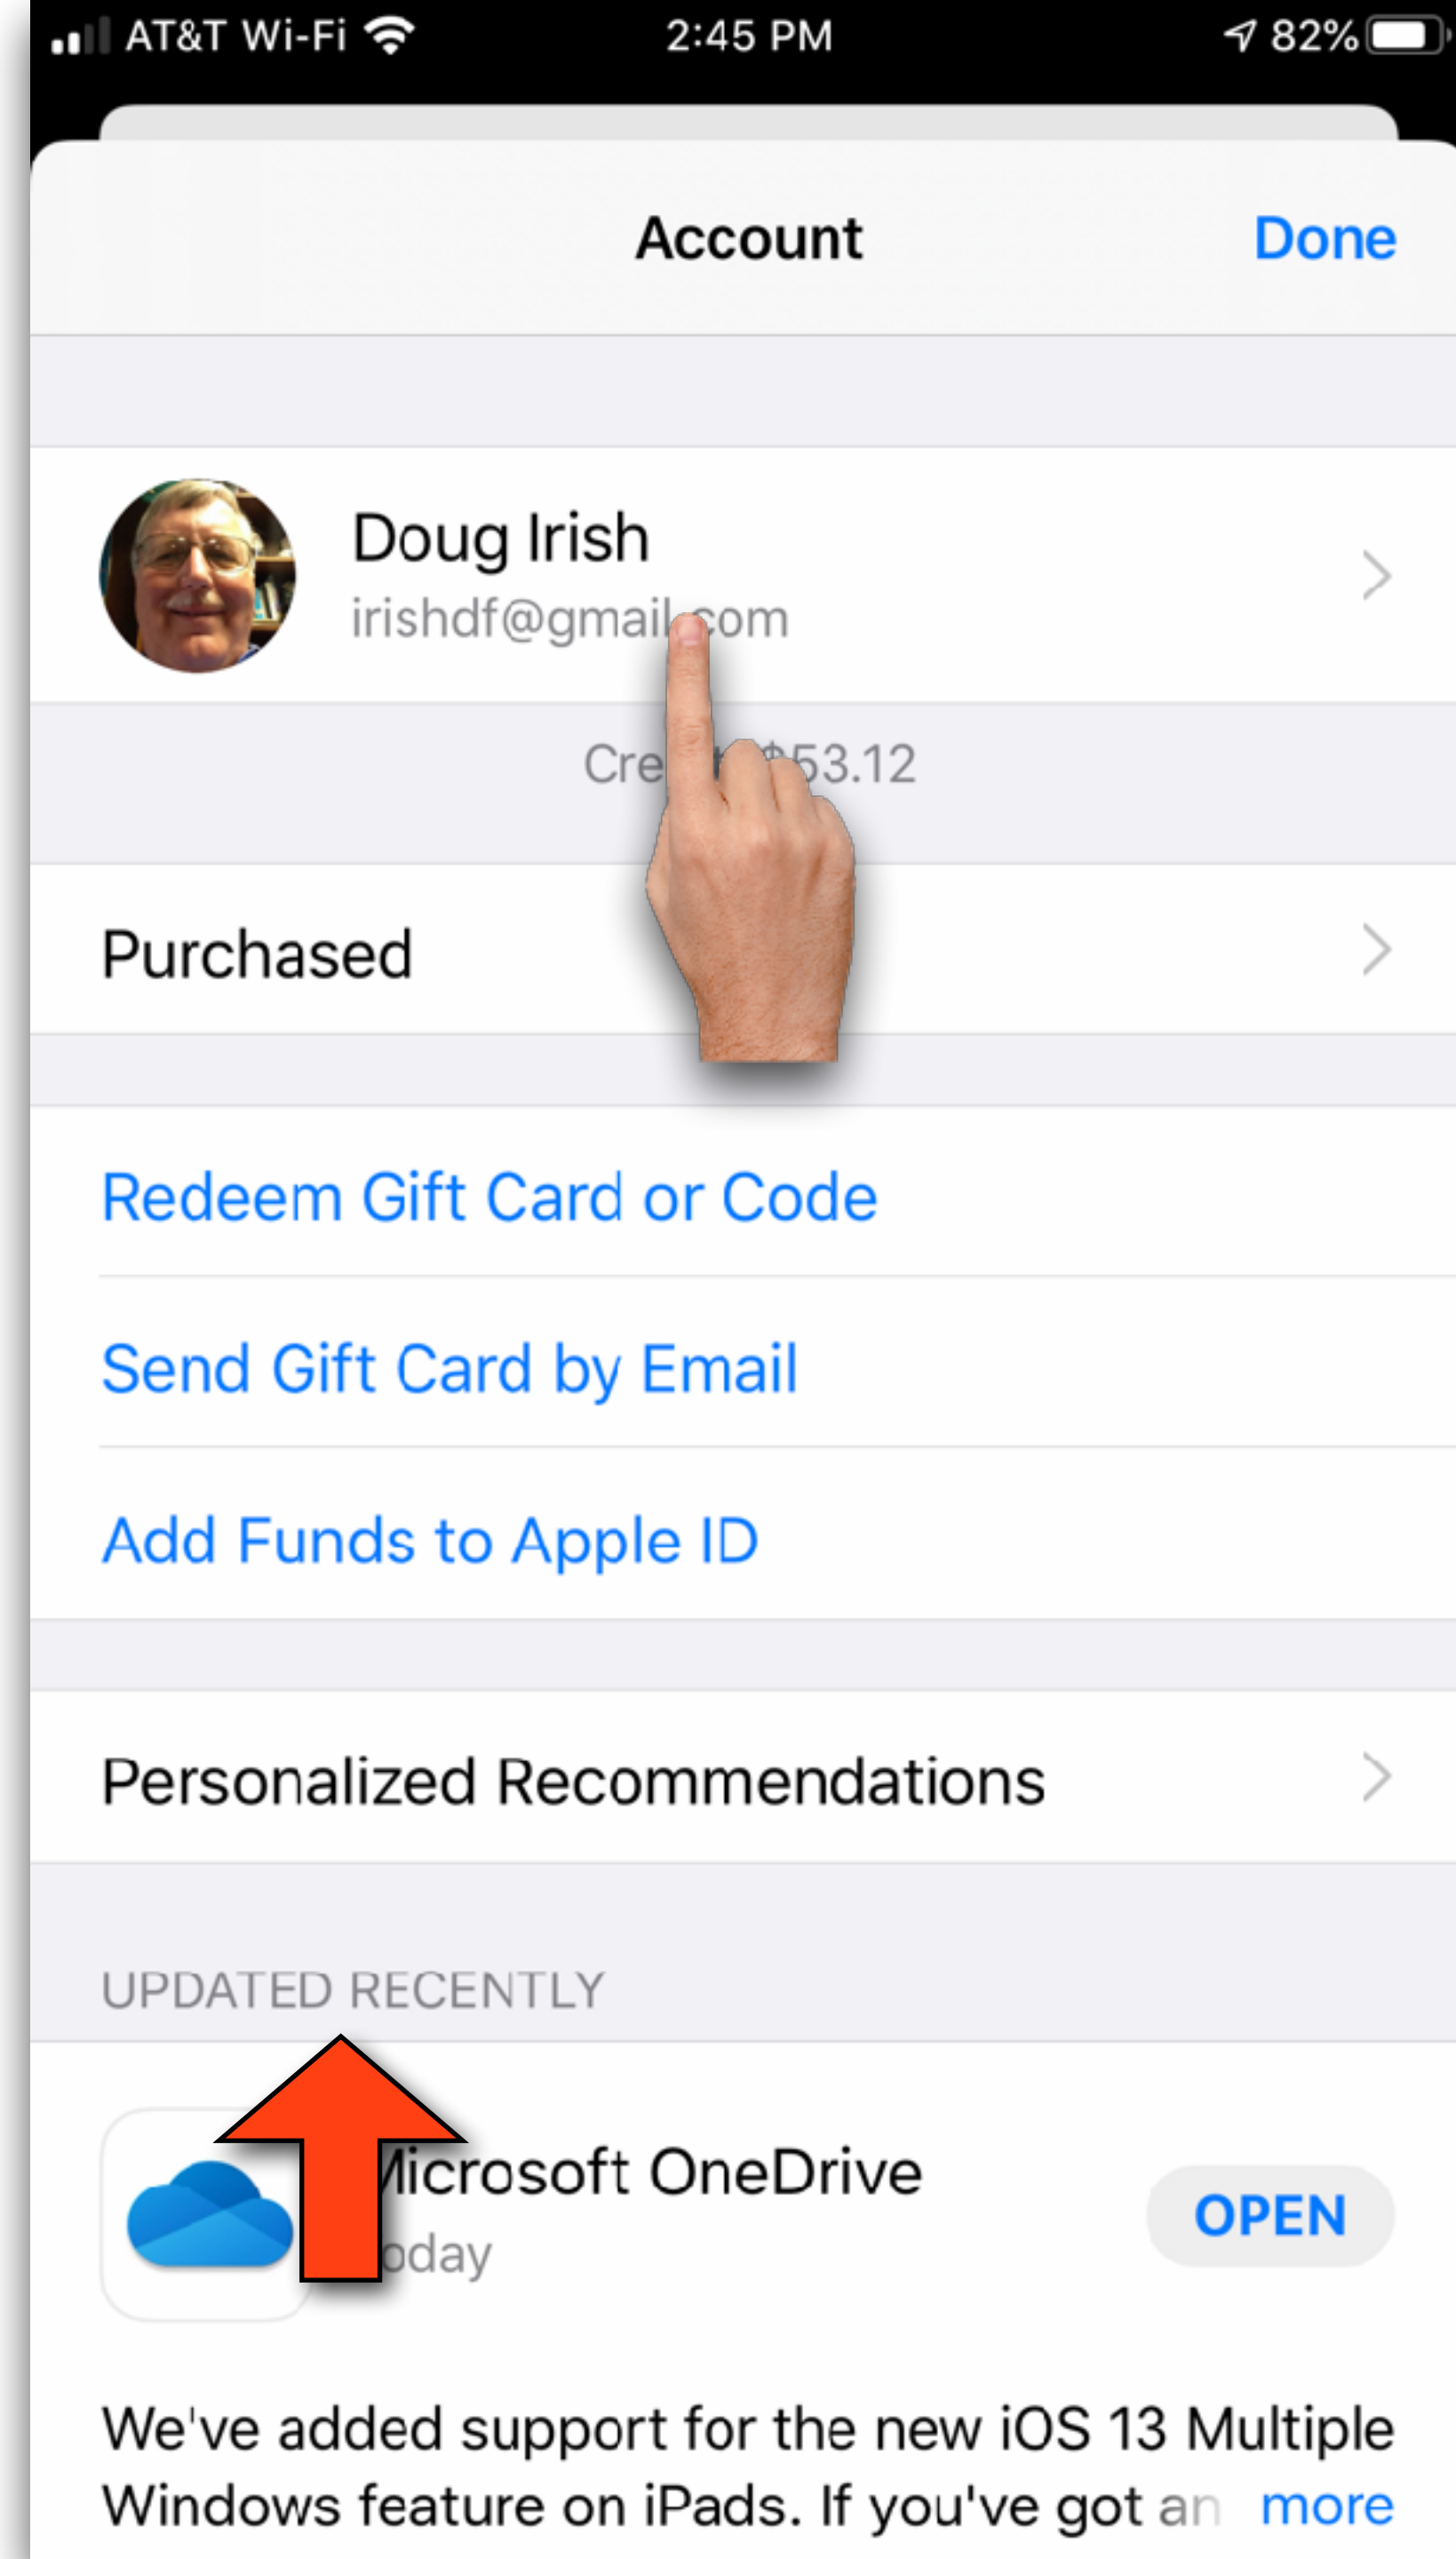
AT&T Wi-Fi 2:45 PM 82%

Account Done

Doug Irish
irishdf@gmail.com

Cre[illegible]$53.12

Purchased

Redeem Gift Card or Code

Send Gift Card by Email

Add Funds to Apple ID

Personalized Recommendations

UPDATED RECENTLY

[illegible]icrosoft OneDrive
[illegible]oday

OPEN

We've added support for the new iOS 13 Multiple Windows feature on iPads. If you've got an more